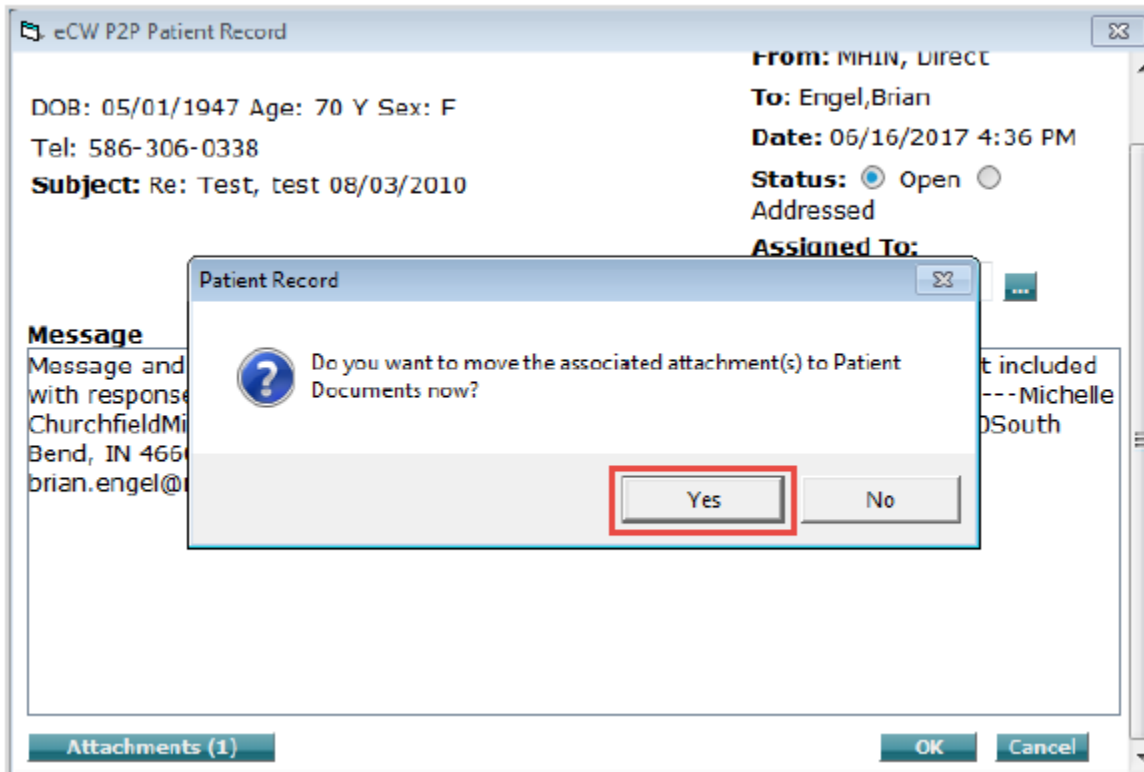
eCW P2P Patient Record

DOB: 05/01/1947 Age: 70 Y Sex: F

Tel: 586-306-0338

Subject: Re: Test, test 08/03/2010

From: MHIN, Direct

To: Engel,Brian

Date: 06/16/2017 4:36 PM

Status: Open Addressed

Assigned To:

...

Message

Message and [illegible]t included with respons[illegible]---Michelle ChurchfieldMi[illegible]0South Bend, IN 466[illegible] brian.engel@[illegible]

Patient Record

Do you want to move the associated attachment(s) to Patient Documents now?

Yes

No

Attachments (1)

OK

Cancel